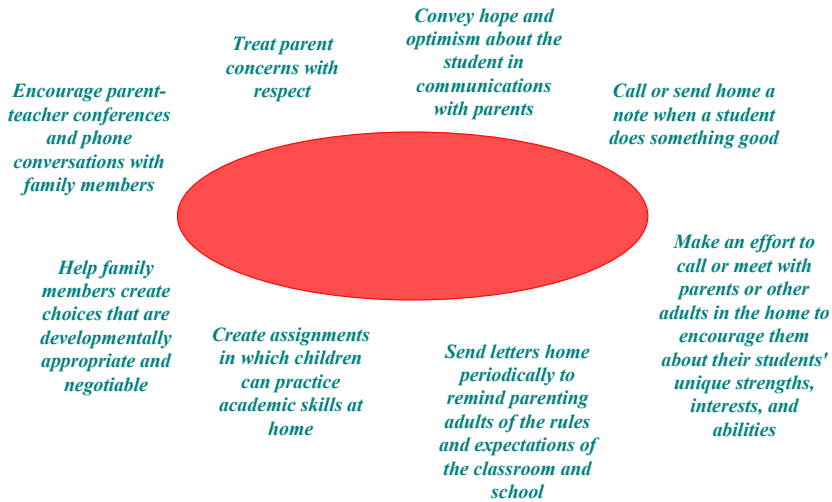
Convey hope and optimism about the student in communications with parents

Treat parent concerns with respect

Call or send home a note when a student does something good

Encourage parent-teacher conferences and phone conversations with family members

Make an effort to call or meet with parents or other adults in the home to encourage them about their students' unique strengths, interests, and abilities

Help family members create choices that are developmentally appropriate and negotiable

Create assignments in which children can practice academic skills at home

Send letters home periodically to remind parenting adults of the rules and expectations of the classroom and school